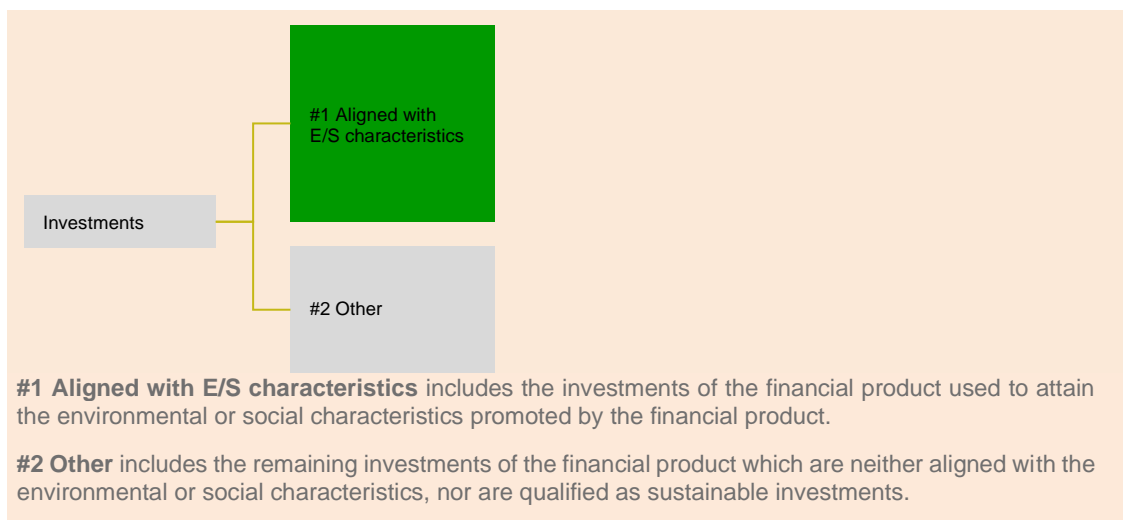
Investments

#1 Aligned with E/S characteristics

#2 Other

**#1 Aligned with E/S characteristics** includes the investments of the financial product used to attain the environmental or social characteristics promoted by the financial product.

**#2 Other** includes the remaining investments of the financial product which are neither aligned with the environmental or social characteristics, nor are qualified as sustainable investments.